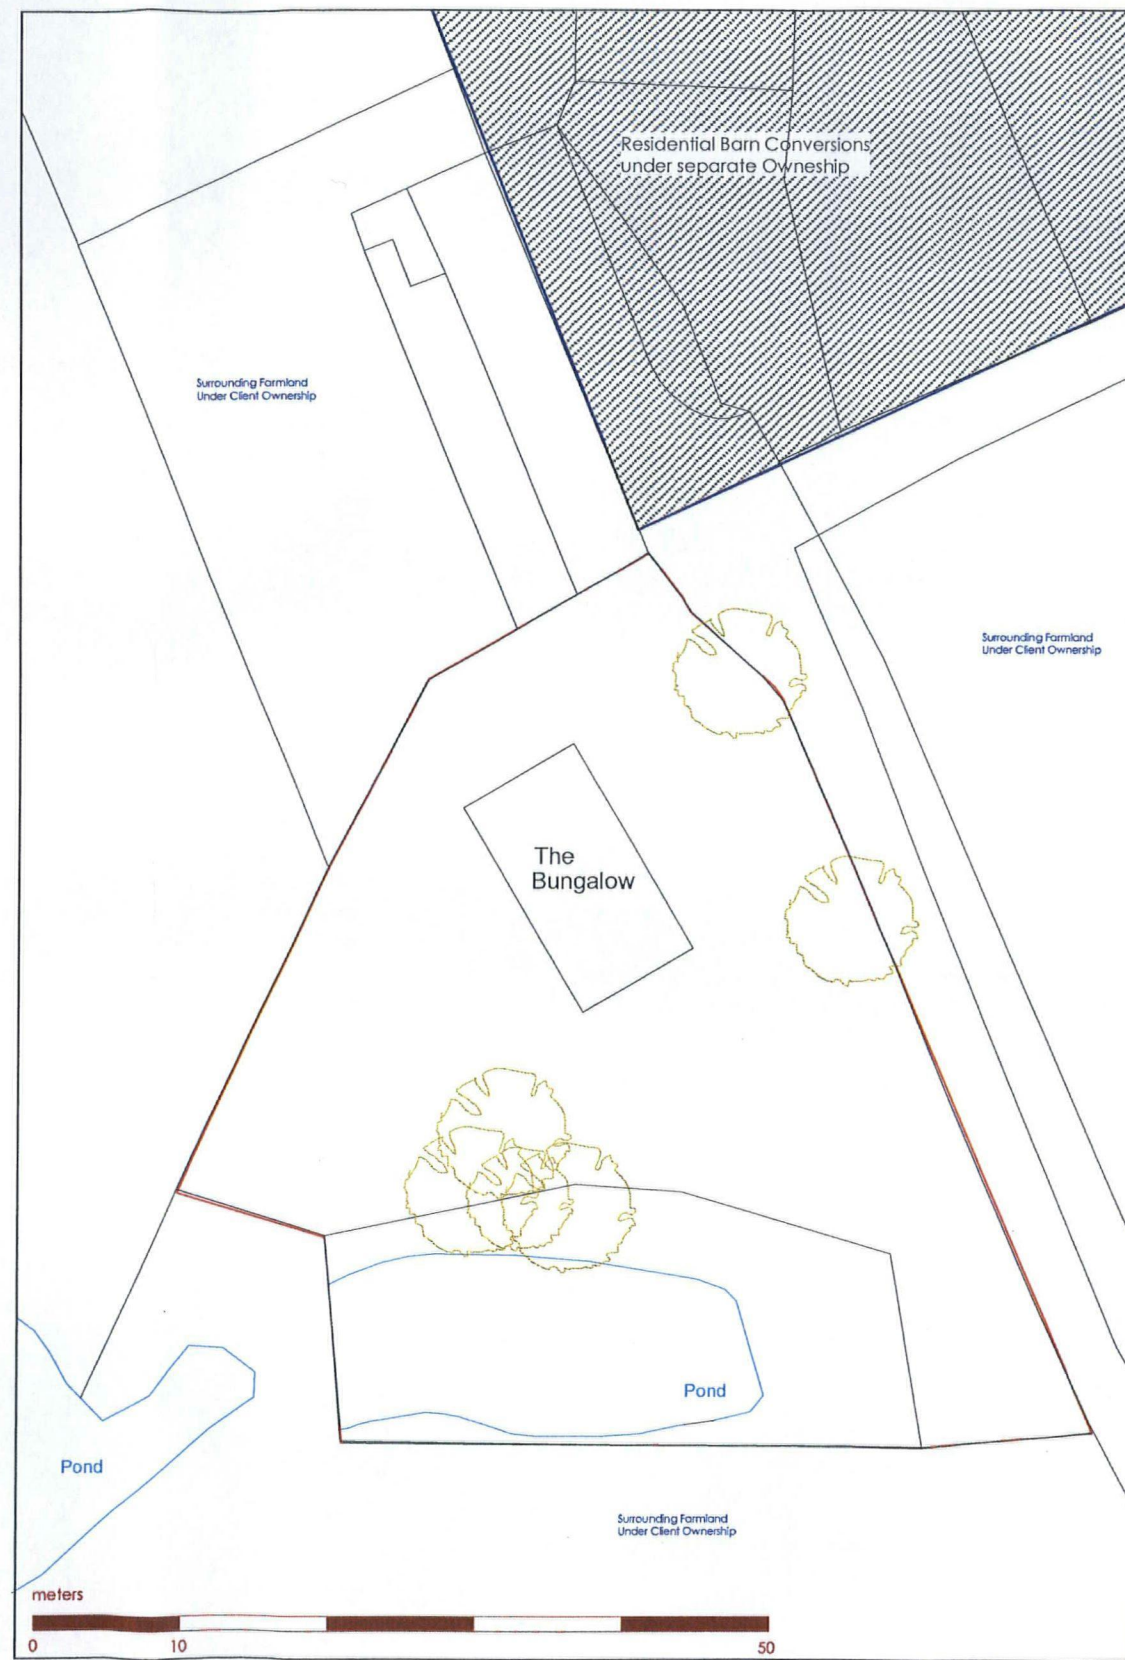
Residential Barn Conversions
under separate Owneship

Surrounding Farmland
Under Client Ownership

Surrounding Farmland
Under Client Ownership

The
Bungalow

Pond

Pond

Surrounding Farmland
Under Client Ownership

meters

0
10
50